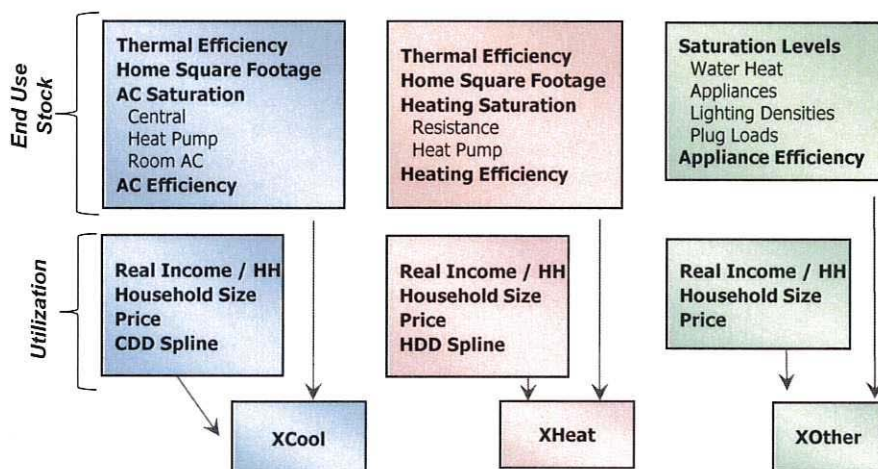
End Use Stock

Thermal Efficiency
Home Square Footage
AC Saturation
Central
Heat Pump
Room AC
AC Efficiency

Thermal Efficiency
Home Square Footage
Heating Saturation
Resistance
Heat Pump
Heating Efficiency

Saturation Levels
Water Heat
Appliances
Lighting Densities
Plug Loads
Appliance Efficiency

Utilization

Real Income / HH
Household Size
Price
CDD Spline

Real Income / HH
Household Size
Price
HDD Spline

Real Income / HH
Household Size
Price

XCool

XHeat

XOther